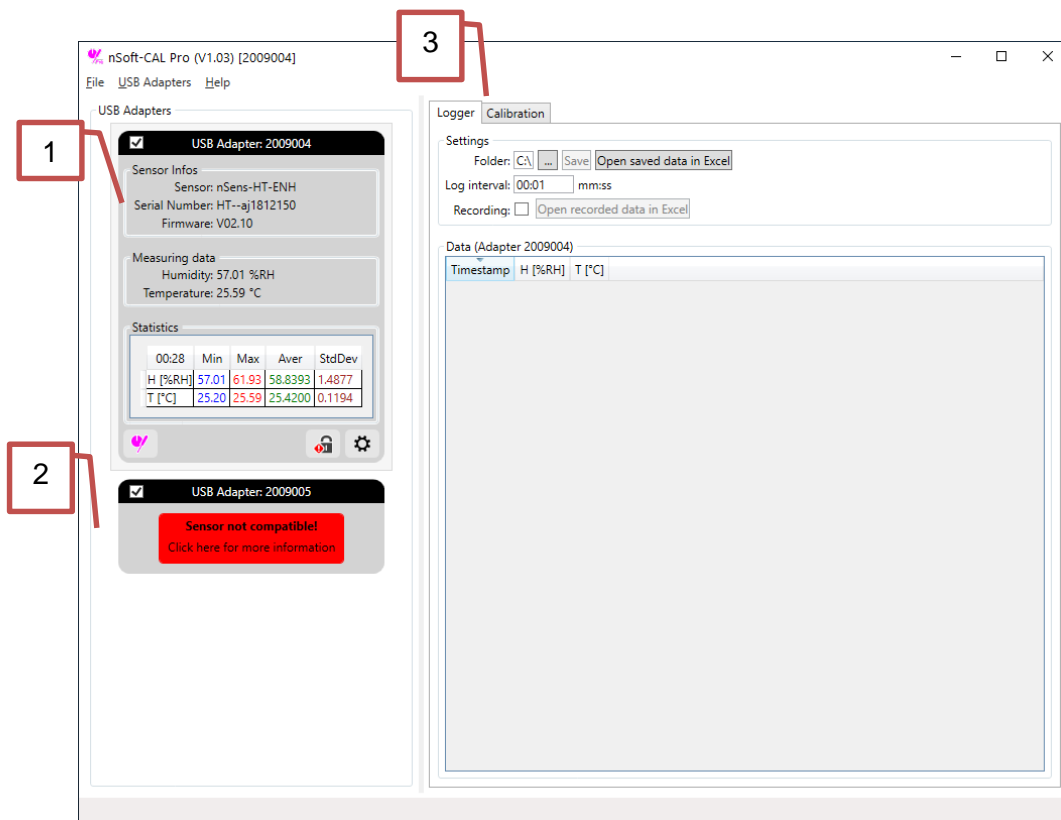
3

nSoft-CAL Pro (V1.03) [2009004]

File USB Adapters Help

USB Adapters

1

USB Adapter: 2009004

Sensor Infos
Sensor: nSens-HT-ENH
Serial Number: HT--aj1812150
Firmware: V02.10

Measuring data
Humidity: 57.01 %RH
Temperature: 25.59 °C

Statistics

| 00:28 | Min | Max | Aver | StdDev |
|---|---|---|---|---|
| H [%RH] | 57.01 | 61.93 | 58.8393 | 1.4877 |
| T [°C] | 25.20 | 25.59 | 25.4200 | 0.1194 |

2

USB Adapter: 2009005

Sensor not compatible!
Click here for more information

Logger Calibration

Settings
Folder: C:\ ... Save Open saved data in Excel
Log interval: 00:01 mm:ss
Recording: Open recorded data in Excel

Data (Adapter 2009004)

| Timestamp | H [%RH] | T [°C] |
|---|---|---|